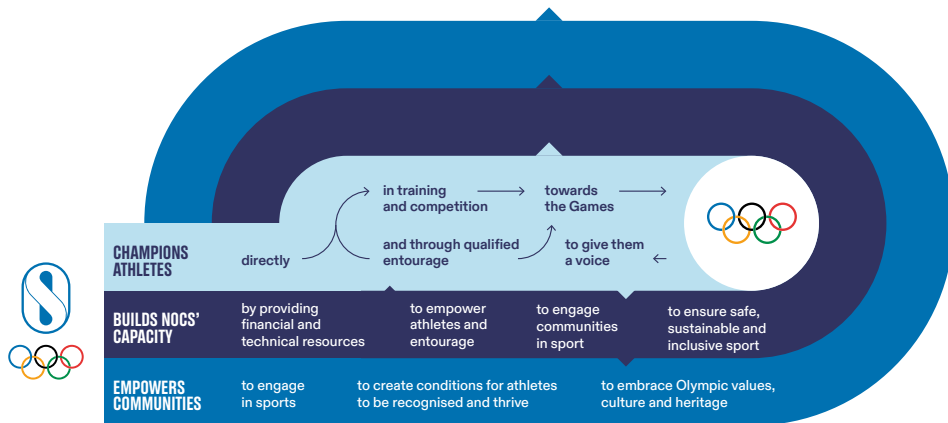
CHAMPIONS ATHLETES

directly

in training and competition

and through qualified entourage

towards the Games

to give them a voice

BUILDS NOCS' CAPACITY

by providing financial and technical resources

to empower athletes and entourage

to engage communities in sport

to ensure safe, sustainable and inclusive sport

EMPOWERS COMMUNITIES

to engage in sports

to create conditions for athletes to be recognised and thrive

to embrace Olympic values, culture and heritage